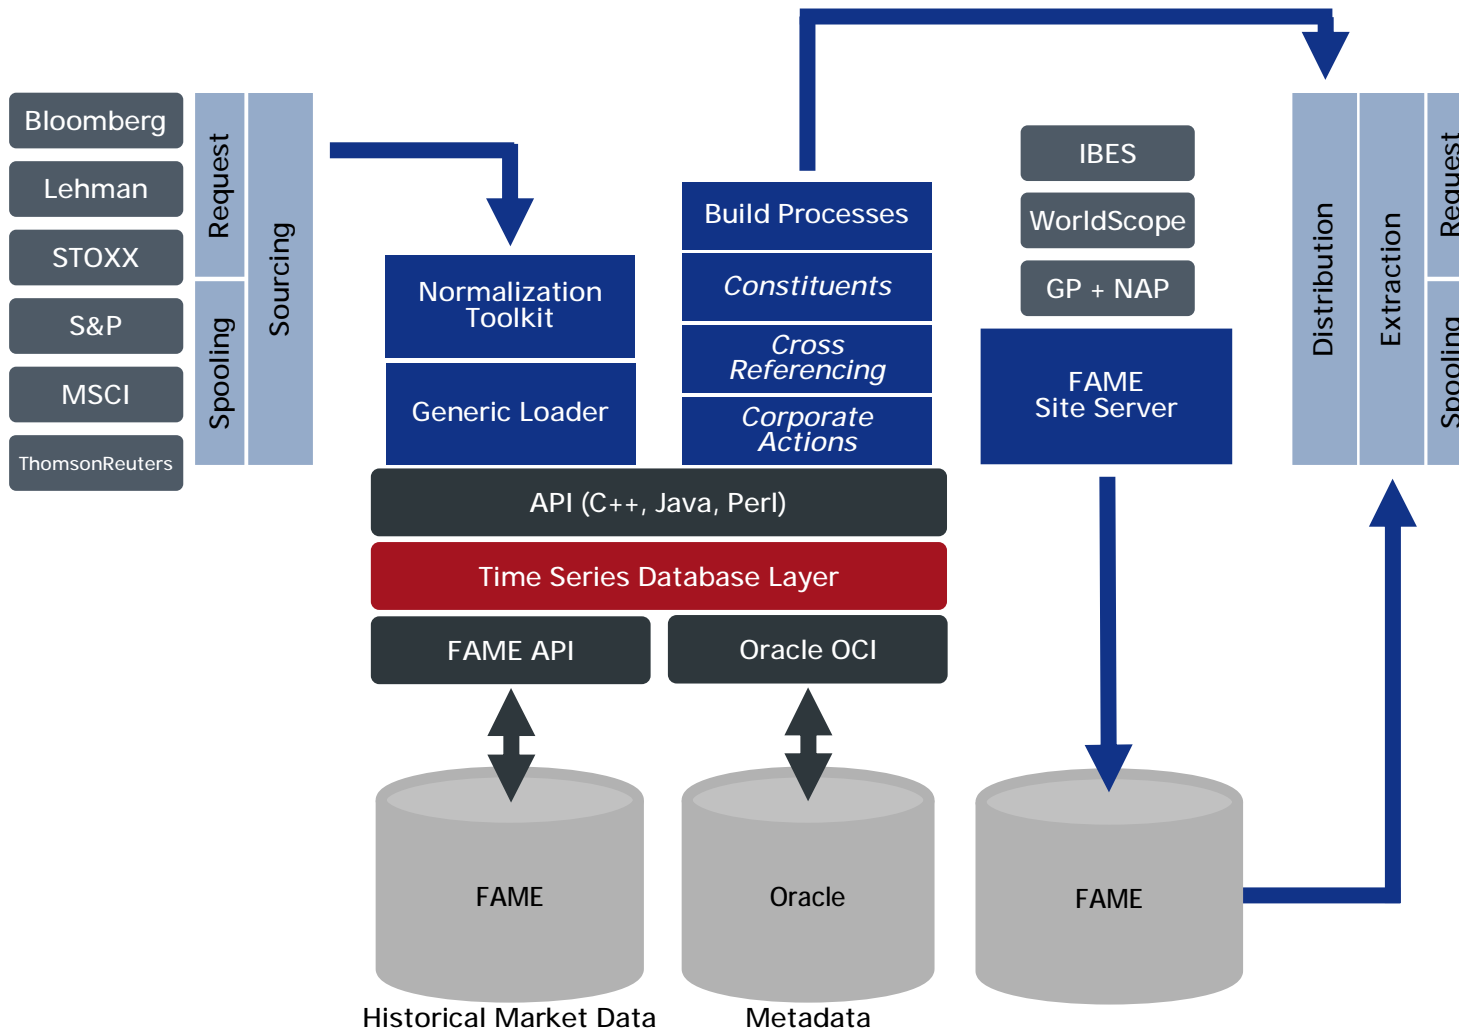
Bloomberg
Lehman
STOXX
S&P
MSCI
ThomsonReuters

Request
Spooling
Sourcing

Normalization Toolkit
Generic Loader

Build Processes
Constituents
Cross Referencing
Corporate Actions

IBES
WorldScope
GP + NAP
FAME Site Server

Distribution
Extraction
Request
Spooling

API (C++, Java, Perl)
Time Series Database Layer
FAME API
Oracle OCI

FAME
Oracle
FAME

Historical Market Data
Metadata